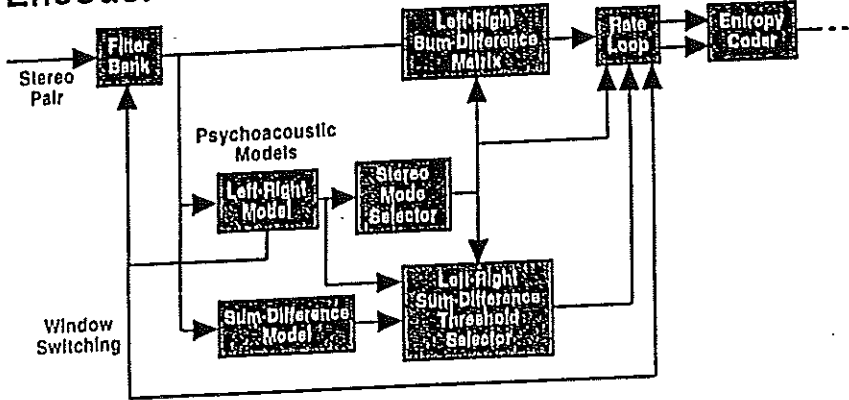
Encoder

Filter Bank

Stereo Pair

Left-Right Sum-Difference Matrix

Rate Loop

Entropy Coder

Psychoacoustic Models

Left-Right Model

Stereo Mode Selector

Left-Right Sum-Difference Threshold Selector

Sum-Difference Model

Window Switching